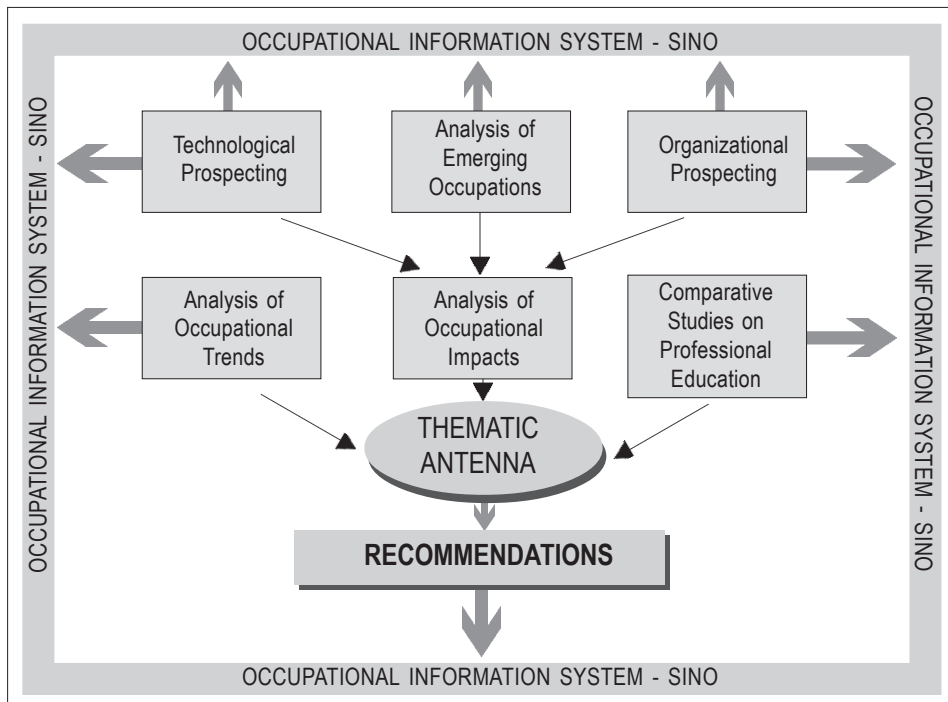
OCCUPATIONAL INFORMATION SYSTEM - SINO

OCCUPATIONAL INFORMATION SYSTEM - SINO

Technological Prospecting

Analysis of Emerging Occupations

Organizational Prospecting

OCCUPATIONAL INFORMATION SYSTEM - SINO

Analysis of Occupational Trends

Analysis of Occupational Impacts

Comparative Studies on Professional Education

THEMATIC ANTENNA

RECOMMENDATIONS

OCCUPATIONAL INFORMATION SYSTEM - SINO